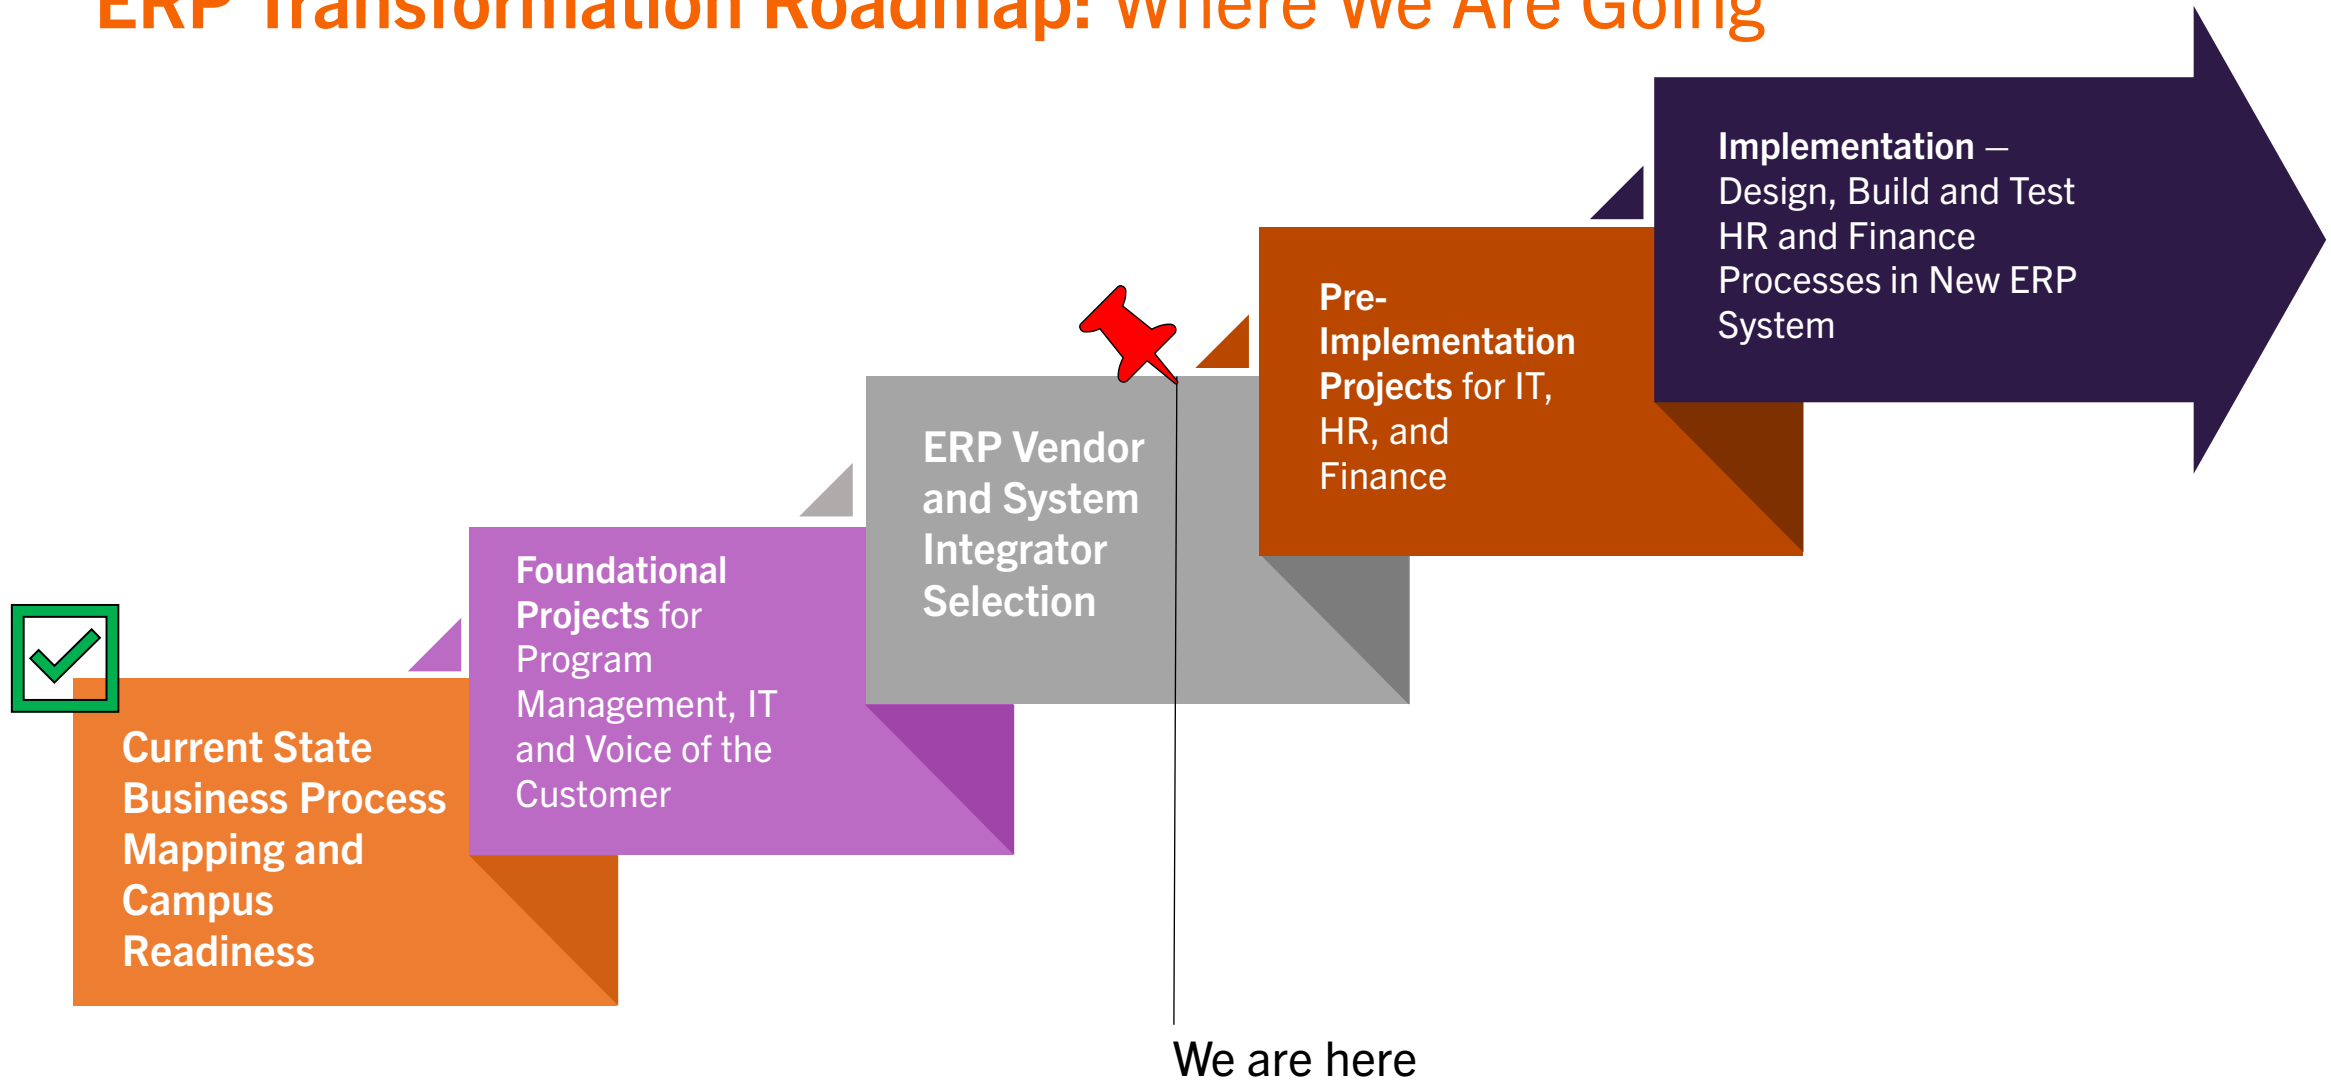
ERP Transformation Roadmap: Where We Are Going

Current State Business Process Mapping and Campus Readiness

Foundational Projects for Program Management, IT and Voice of the Customer

ERP Vendor and System Integrator Selection

Pre-Implementation Projects for IT, HR, and Finance

Implementation – Design, Build and Test HR and Finance Processes in New ERP System

We are here